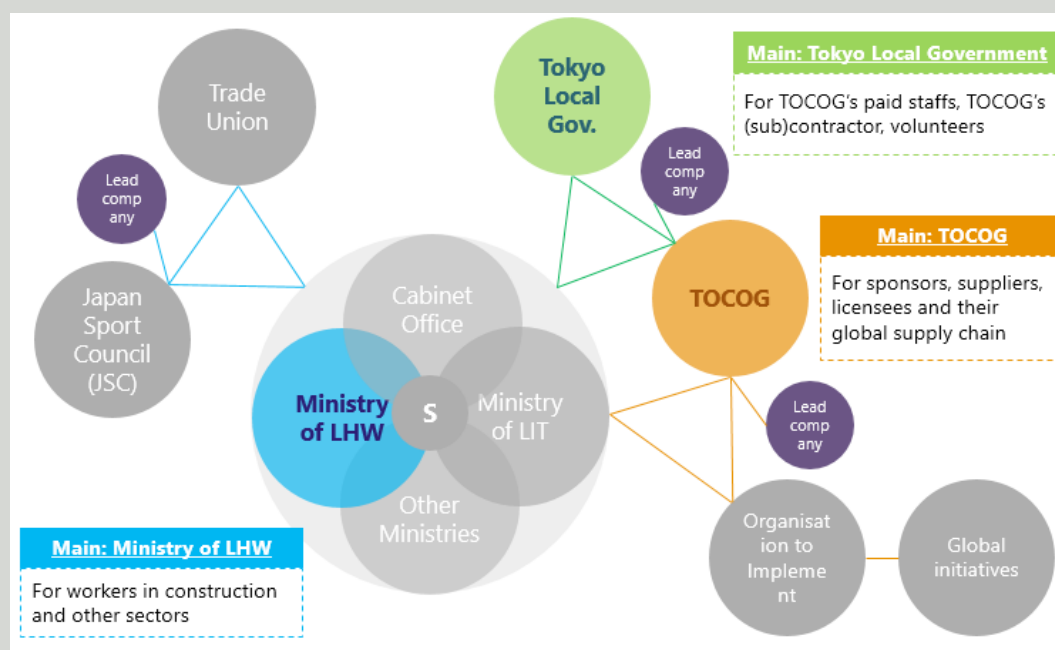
Trade Union

Lead comp any

Japan Sport Council (JSC)

Tokyo Local Gov.

Main: Tokyo Local Government

For TOCOG's paid staffs, TOCOG's (sub)contractor, volunteers

Lead comp any

Main: TOCOG

For sponsors, suppliers, licensees and their global supply chain

TOCOG

Cabinet Office

Ministry of LHW

S

Ministry of LIT

Other Ministries

Lead comp any

Organisat ion to Impleme nt

Global initiatives

Main: Ministry of LHW

For workers in construction and other sectors